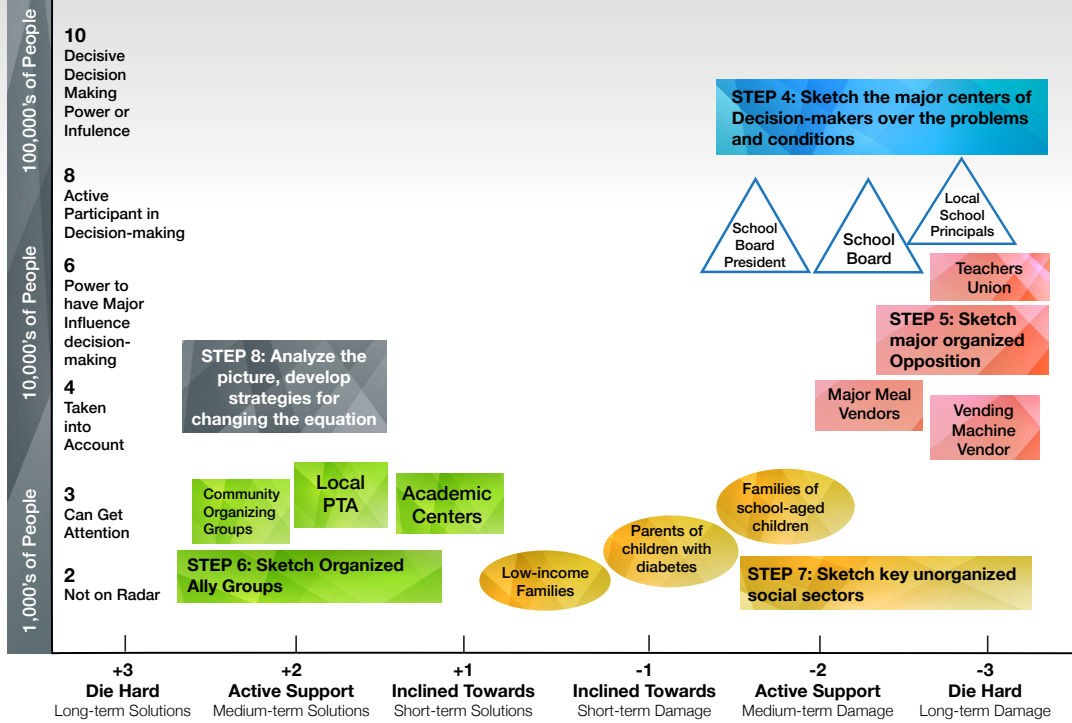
100,000's of People

10,000's of People

1,000's of People

10
Decisive Decision Making Power or Infulence

8
Active Participant in Decision-making

6
Power to have Major Influence decision-making

4
Taken into Account

3
Can Get Attention

2
Not on Radar

STEP 4: Sketch the major centers of Decision-makers over the problems and conditions

School Board President

School Board

Local School Principals

Teachers Union

STEP 5: Sketch major organized Opposition

STEP 8: Analyze the picture, develop strategies for changing the equation

Major Meal Vendors

Vending Machine Vendor

Community Organizing Groups

Local PTA

Academic Centers

Families of school-aged children

Parents of children with diabetes

STEP 6: Sketch Organized Ally Groups

Low-income Families

STEP 7: Sketch key unorganized social sectors

+3
Die Hard
Long-term Solutions

+2
Active Support
Medium-term Solutions

+1
Inclined Towards
Short-term Solutions

-1
Inclined Towards
Short-term Damage

-2
Active Support
Medium-term Damage

-3
Die Hard
Long-term Damage